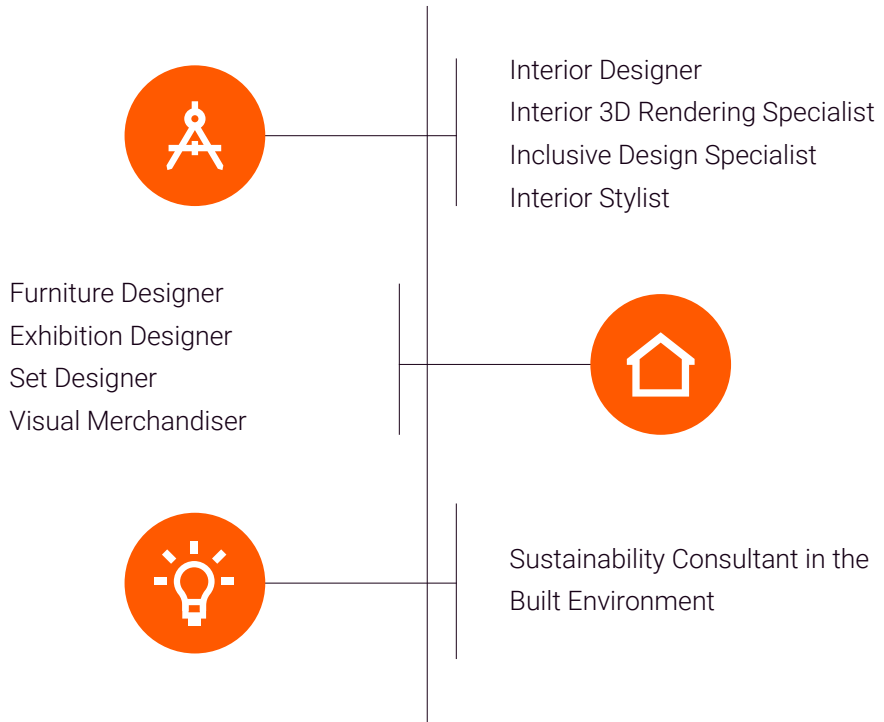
Interior Designer
Interior 3D Rendering Specialist
Inclusive Design Specialist
Interior Stylist

Furniture Designer
Exhibition Designer
Set Designer
Visual Merchandiser

Sustainability Consultant in the Built Environment